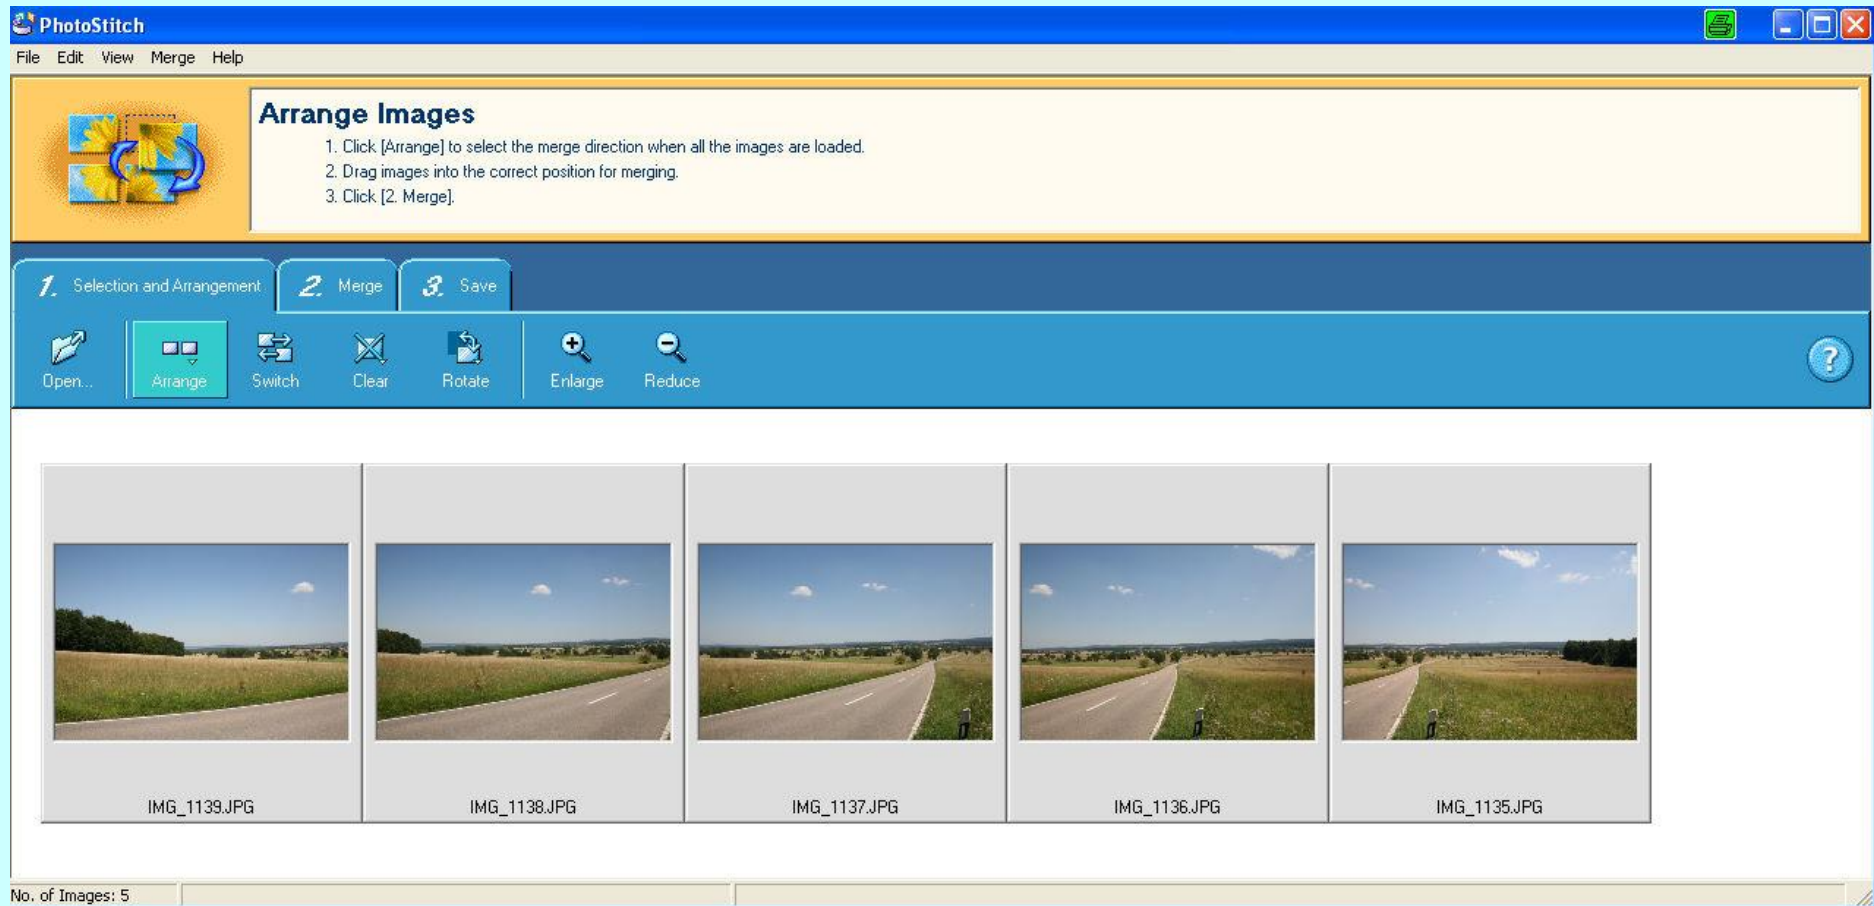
PhotoStitch

File Edit View Merge Help

Arrange Images

1. Click [Arrange] to select the merge direction when all the images are loaded.
2. Drag images into the correct position for merging.
3. Click [2. Merge].

1. Selection and Arrangement
2. Merge
3. Save

Open... Arrange Switch Clear Rotate Enlarge Reduce

?

IMG_1139.JPG IMG_1138.JPG IMG_1137.JPG IMG_1136.JPG IMG_1135.JPG

No. of Images: 5